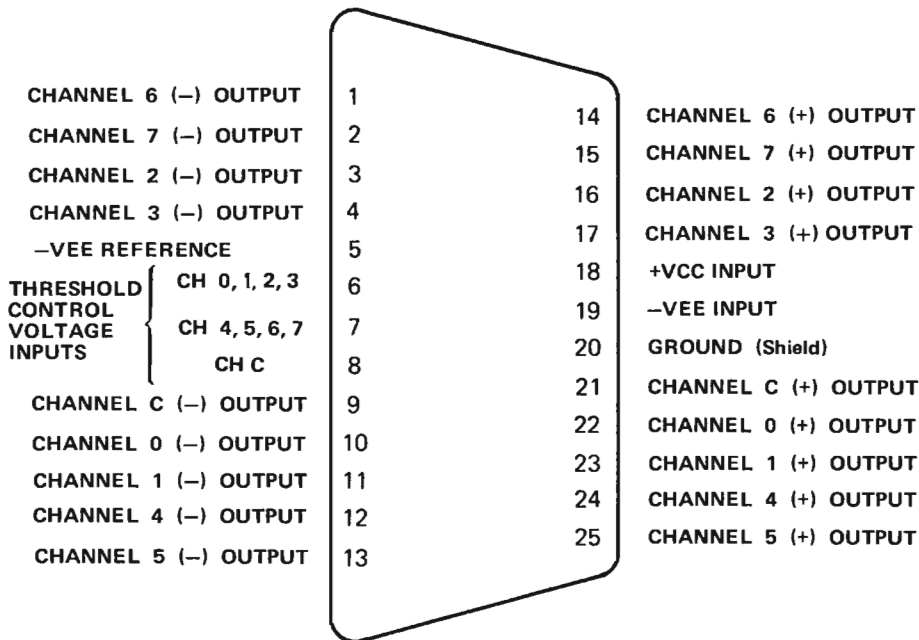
CHANNEL 6 (–) OUTPUT 1
CHANNEL 7 (–) OUTPUT 2
CHANNEL 2 (–) OUTPUT 3
CHANNEL 3 (–) OUTPUT 4
–VEE REFERENCE 5
THRESHOLD CONTROL VOLTAGE INPUTS
CH 0, 1, 2, 3 6
CH 4, 5, 6, 7 7
CH C 8
CHANNEL C (–) OUTPUT 9
CHANNEL 0 (–) OUTPUT 10
CHANNEL 1 (–) OUTPUT 11
CHANNEL 4 (–) OUTPUT 12
CHANNEL 5 (–) OUTPUT 13

14 CHANNEL 6 (+) OUTPUT
15 CHANNEL 7 (+) OUTPUT
16 CHANNEL 2 (+) OUTPUT
17 CHANNEL 3 (+) OUTPUT
18 +VCC INPUT
19 –VEE INPUT
20 GROUND (Shield)
21 CHANNEL C (+) OUTPUT
22 CHANNEL 0 (+) OUTPUT
23 CHANNEL 1 (+) OUTPUT
24 CHANNEL 4 (+) OUTPUT
25 CHANNEL 5 (+) OUTPUT